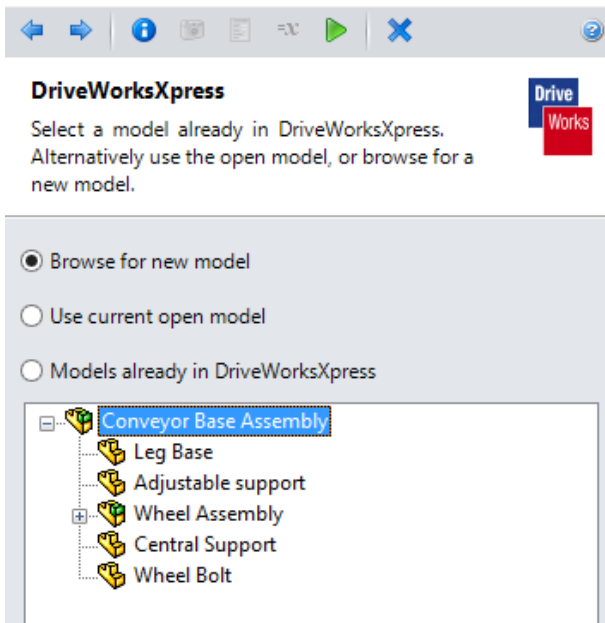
DriveWorksXpress

Select a model already in DriveWorksXpress. Alternatively use the open model, or browse for a new model.

Drive
Works

Browse for new model

Use current open model

Models already in DriveWorksXpress

Conveyor Base Assembly
Leg Base
Adjustable support
Wheel Assembly
Central Support
Wheel Bolt